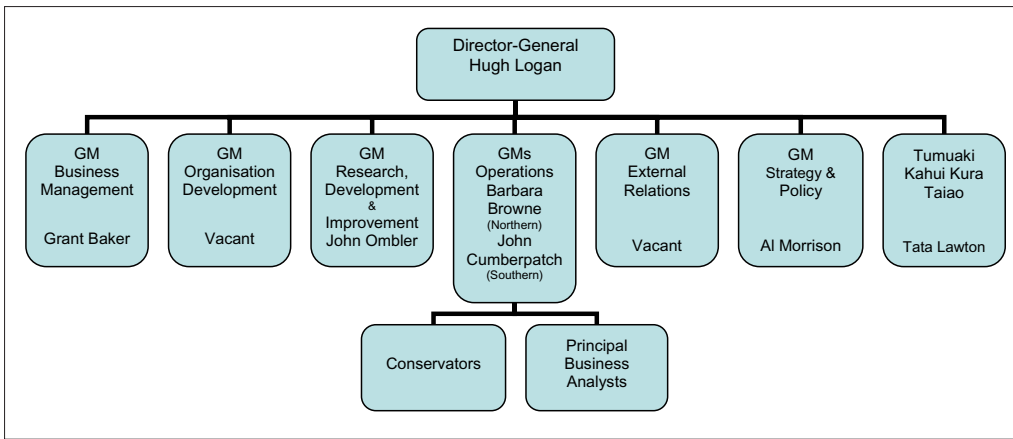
Director-General
Hugh Logan

GM
Business
Management

Grant Baker

GM
Organisation
Development

Vacant

GM
Research,
Development
&
Improvement
John Ombler

GMs
Operations
Barbara
Browne
(Northern)
John
Cumberpatch
(Southern)

GM
External
Relations

Vacant

GM
Strategy &
Policy

Al Morrison

Tumuaki
Kahui Kura
Taiao

Tata Lawton

Conservators

Principal
Business
Analysts